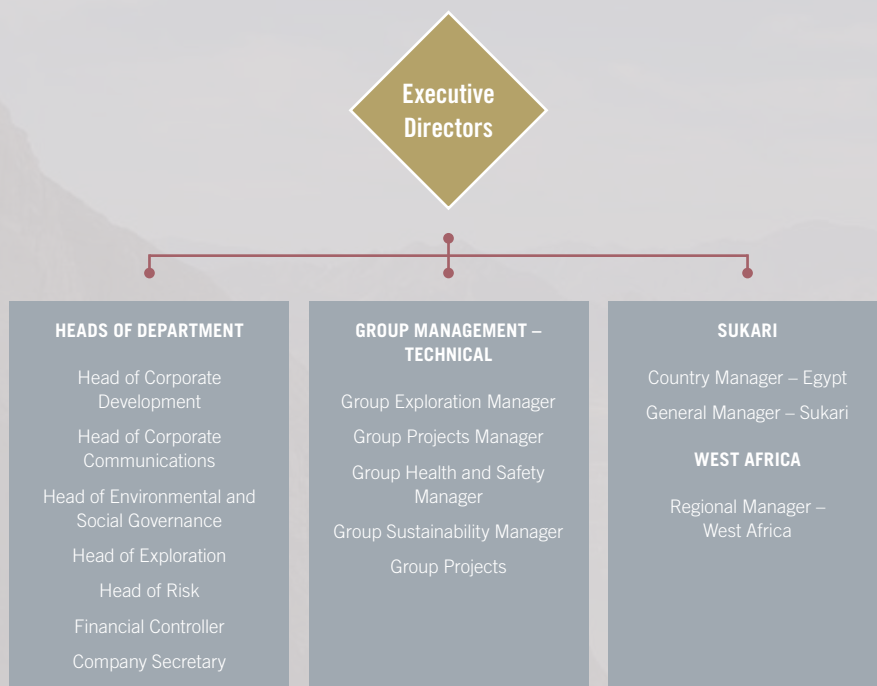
Executive Directors

HEADS OF DEPARTMENT

Head of Corporate Development

Head of Corporate Communications

Head of Environmental and Social Governance

Head of Exploration

Head of Risk

Financial Controller

Company Secretary

GROUP MANAGEMENT – TECHNICAL

Group Exploration Manager

Group Projects Manager

Group Health and Safety Manager

Group Sustainability Manager

Group Projects

SUKARI

Country Manager – Egypt

General Manager – Sukari

WEST AFRICA

Regional Manager – West Africa